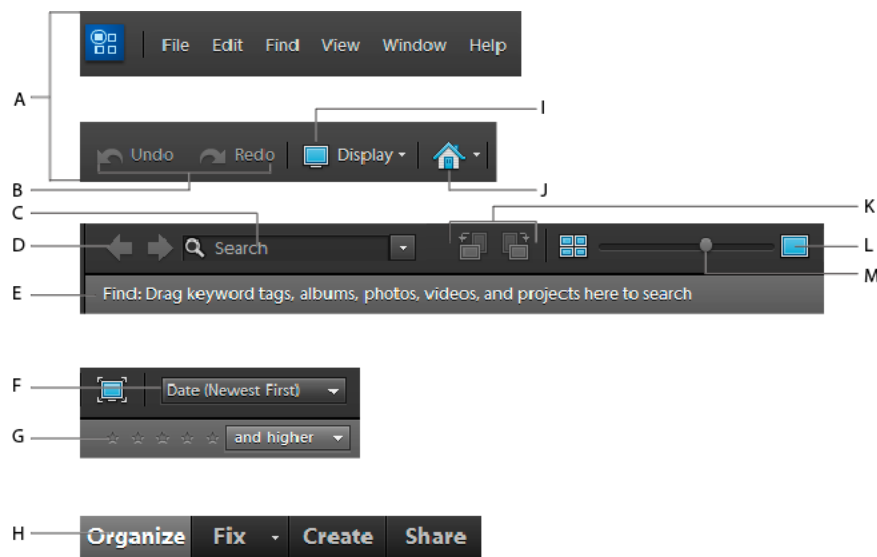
File Edit Find View Window Help

A

Undo Redo Display

I

B

J

C

K

D

Search

L

M

E

Find: Drag keyword tags, albums, photos, videos, and projects here to search

F

Date (Newest First)

G

and higher

H

Organize Fix Create Share